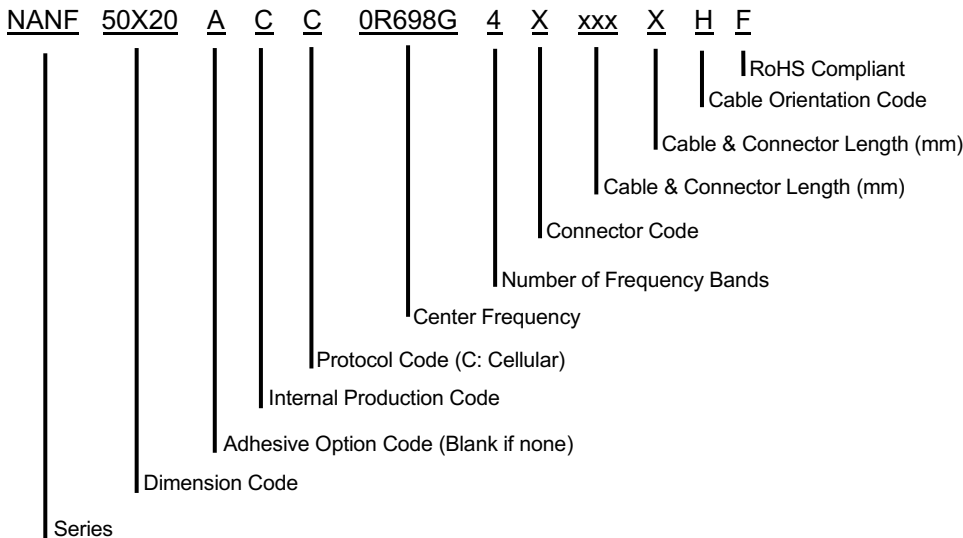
NANF 50X20 A C C 0R698G 4 X xxx X H F

RoHS Compliant
Cable Orientation Code
Cable & Connector Length (mm)
Cable & Connector Length (mm)
Connector Code
Number of Frequency Bands
Center Frequency
Protocol Code (C: Cellular)
Internal Production Code
Adhesive Option Code (Blank if none)
Dimension Code
Series